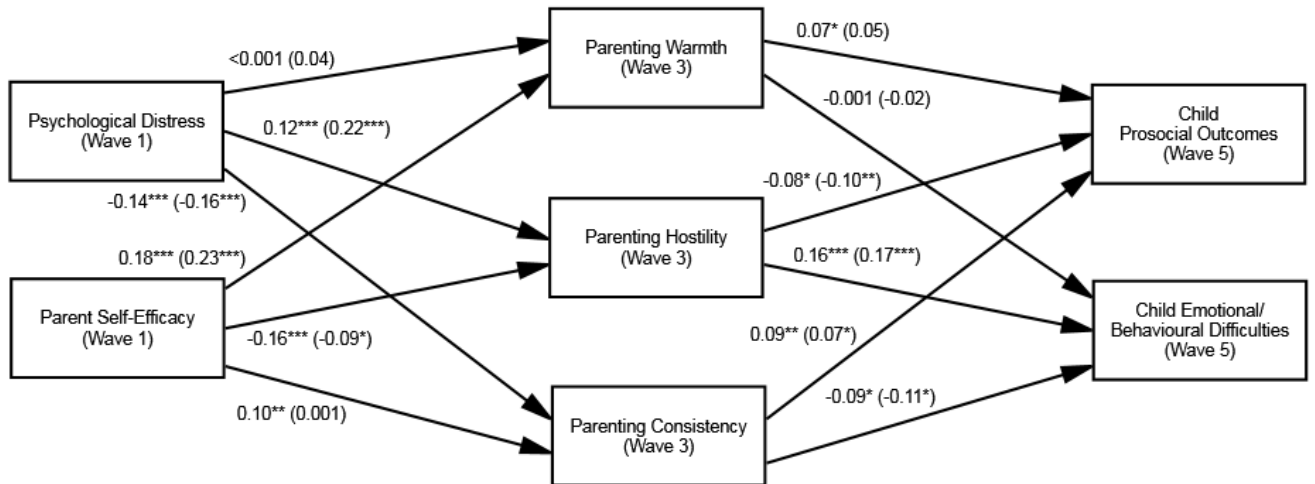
Psychological Distress (Wave 1)

Parent Self-Efficacy (Wave 1)

<0.001 (0.04)

0.12*** (0.22***)

-0.14*** (-0.16***)

0.18*** (0.23***)

-0.16*** (-0.09*)

0.10** (0.001)

Parenting Warmth (Wave 3)

Parenting Hostility (Wave 3)

Parenting Consistency (Wave 3)

0.07* (0.05)

-0.001 (-0.02)

-0.08* (-0.10**)

0.16*** (0.17***)

0.09** (0.07*)

-0.09* (-0.11*)

Child Prosocial Outcomes (Wave 5)

Child Emotional/ Behavioural Difficulties (Wave 5)